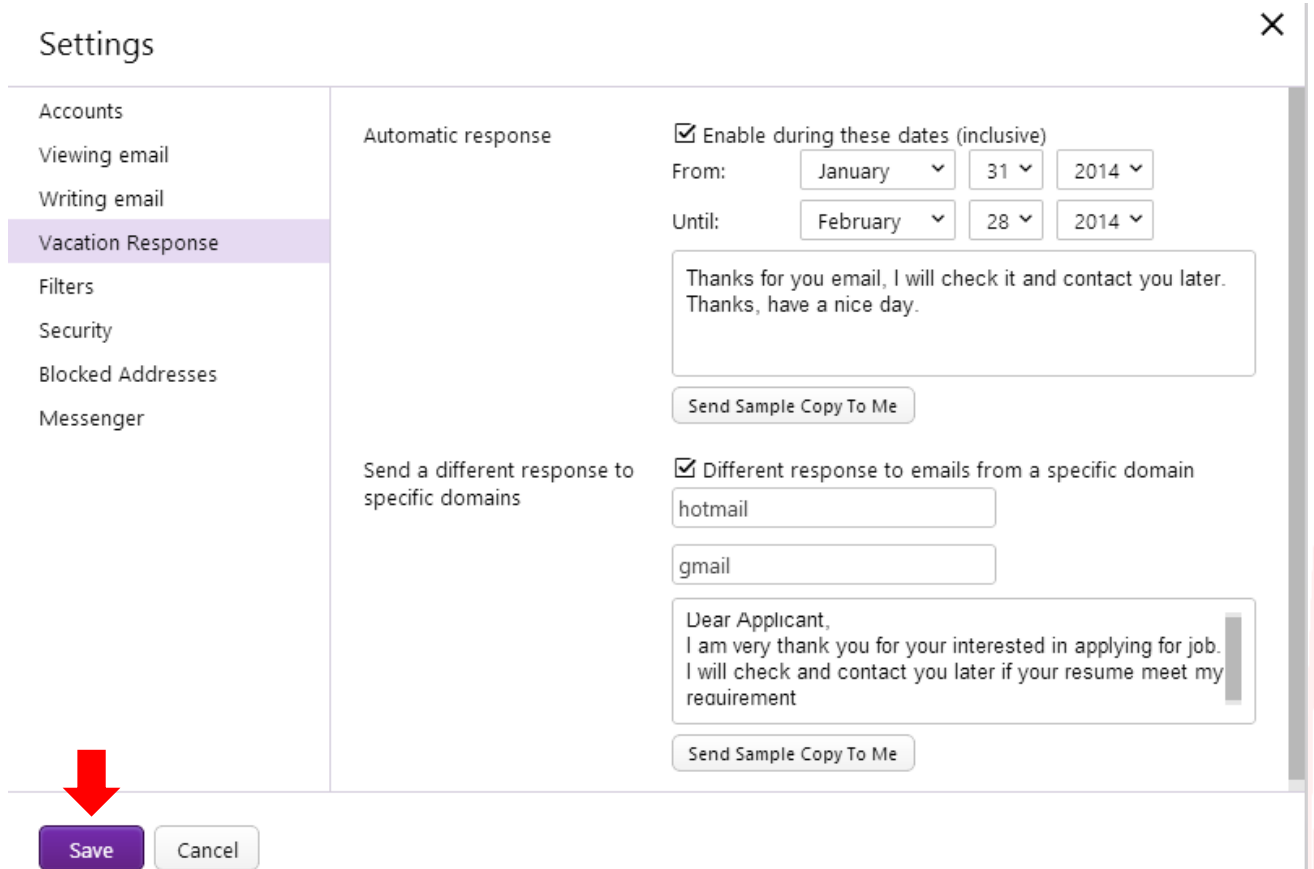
Settings

×

Accounts
Viewing email
Writing email
Vacation Response
Filters
Security
Blocked Addresses
Messenger

Automatic response

☑ Enable during these dates (inclusive)

From: January 31 2014

Until: February 28 2014

Thanks for you email, I will check it and contact you later. Thanks, have a nice day.

Send Sample Copy To Me

Send a different response to specific domains

☑ Different response to emails from a specific domain

hotmail

gmail

Dear Applicant,
I am very thank you for your interested in applying for job. I will check and contact you later if your resume meet my requirement

Send Sample Copy To Me

Save Cancel